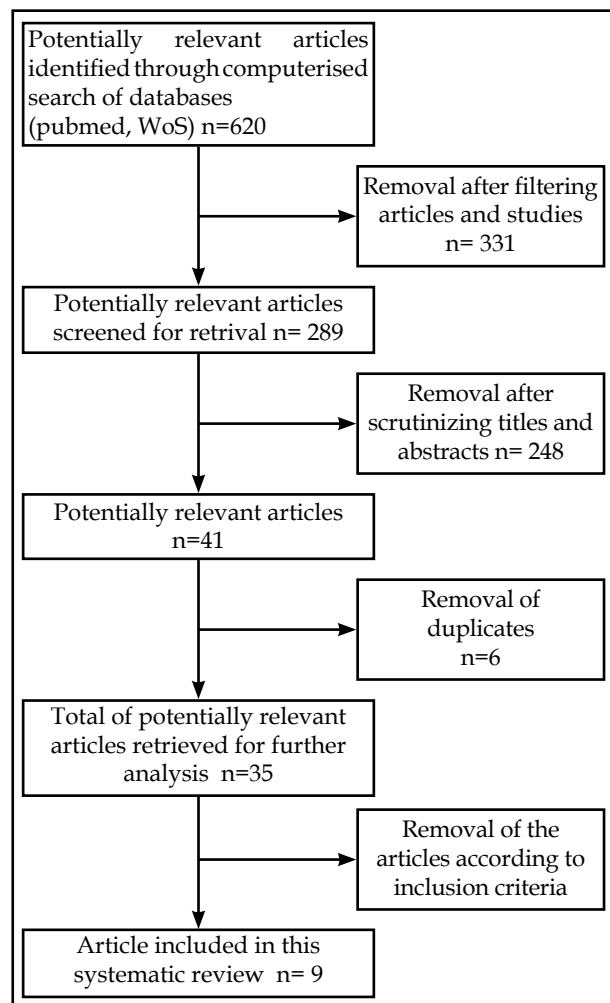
Potentially relevant articles identified through computerised search of databases (pubmed, WoS) n=620

Removal after filtering articles and studies n= 331

Potentially relevant articles screened for retrival n= 289

Removal after scrutinizing titles and abstracts n= 248

Potentially relevant articles n=41

Removal of duplicates n=6

Total of potentially relevant articles retrieved for further analysis n=35

Removal of the articles according to inclusion criteria

Article included in this systematic review n= 9